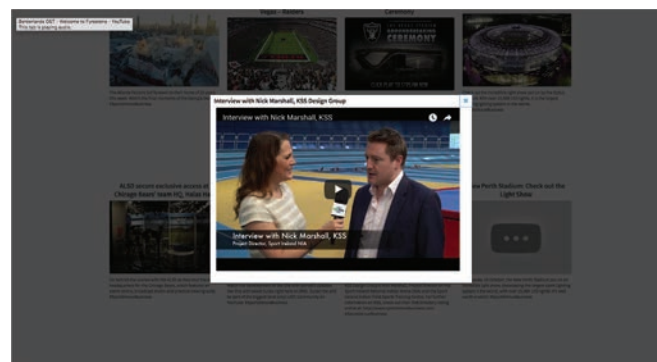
Borderlands OST - Welcome to Fyrestone - YouTube
This tab is playing audio.

Vegas - Raiders

Ceremony

CEREMONY

Interview with Nick Marshall, KSS Design Group

Interview with Nick Marshall, KSS

Interview with Nick Marshall, KSS
Project Director, Sport Ireland NIA

ALSD secures exclusive access at Chicago Bears' team HQ, Halas Hall

Perth Stadium: Check out the Light Show